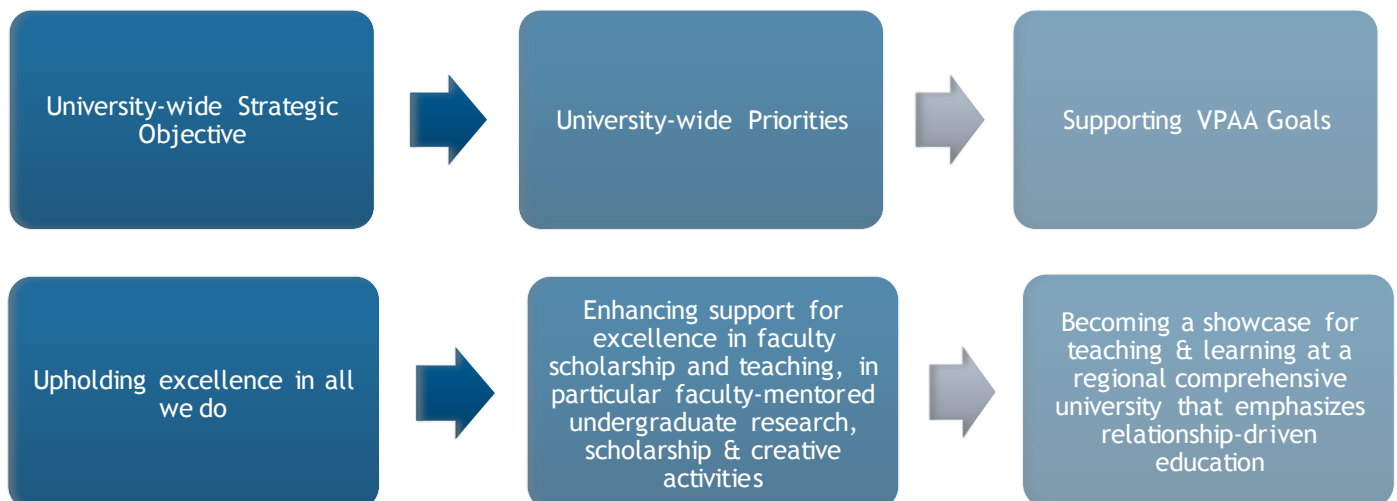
University-wide Strategic Objective

University-wide Priorities

Supporting VPAA Goals

Upholding excellence in all we do

Enhancing support for excellence in faculty scholarship and teaching, in particular faculty-mentored undergraduate research, scholarship & creative activities

Becoming a showcase for teaching & learning at a regional comprehensive university that emphasizes relationship-driven education